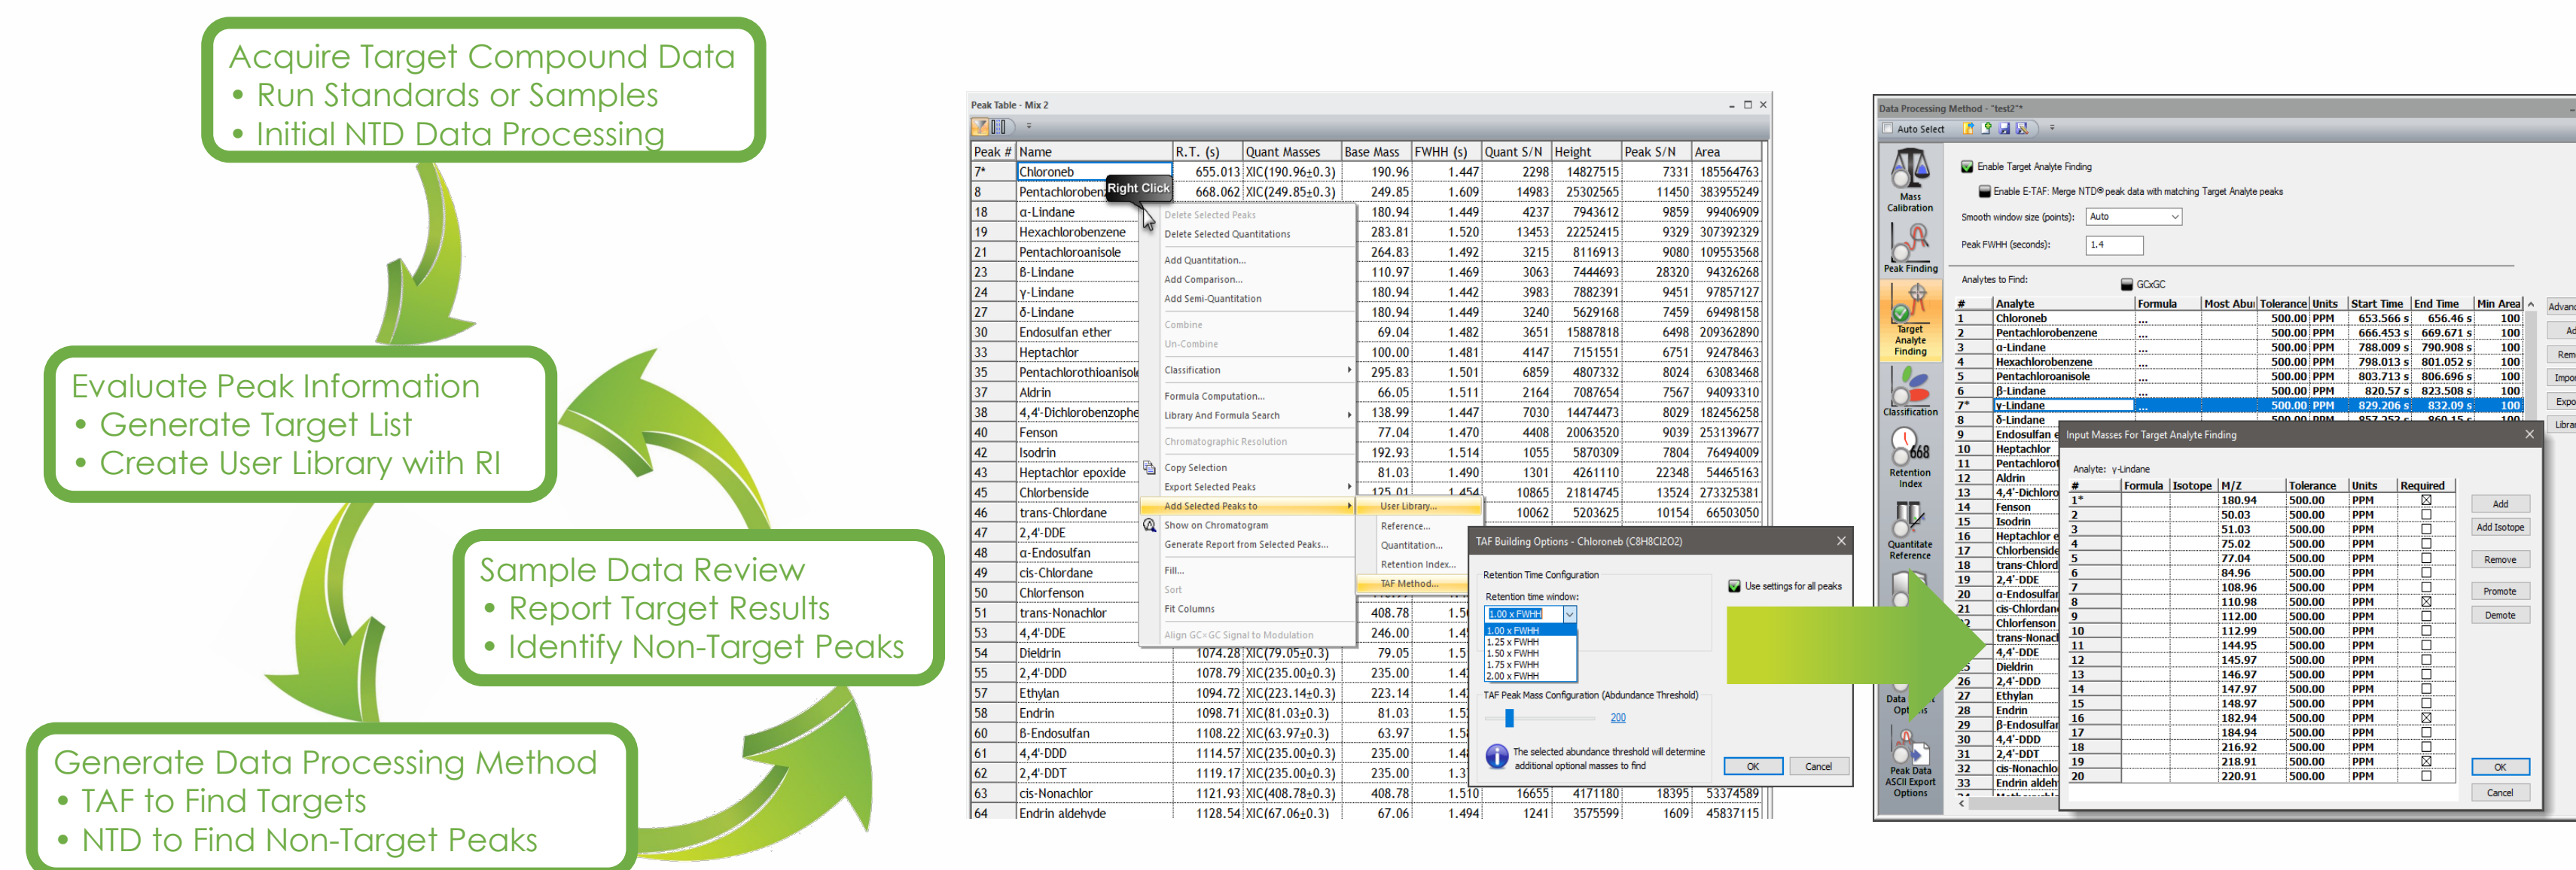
Acquire Target Compound Data
• Run Standards or Samples
• Initial NTD Data Processing

Evaluate Peak Information
• Generate Target List
• Create User Library with RI

Sample Data Review
• Report Target Results
• Identify Non-Target Peaks

Generate Data Processing Method
• TAF to Find Targets
• NTD to Find Non-Target Peaks

Peak Table - Mix 2

| Peak # | Name | R.T. (s) | Quant Masses | Base Mass | FWHH (s) | Quant S/N | Height | Peak S/N | Area |
|---|---|---|---|---|---|---|---|---|---|
| 7* | Chloroneb | 655.013 | XIC(190.96±0.3) | 190.96 | 1.447 | 2298 | 14827515 | 7331 | 185564763 |
| 8 | Pentachloroben | 668.062 | XIC(249.85±0.3) | 249.85 | 1.609 | 14983 | 25302565 | 11450 | 383955249 |
| 18 | α-Lindane | | | 180.94 | 1.449 | 4237 | 7943612 | 9859 | 99406909 |
| 19 | Hexachlorobenzene | | | 283.81 | 1.520 | 13453 | 22252415 | 9329 | 307392329 |
| 21 | Pentachloroanisole | | | 264.83 | 1.492 | 3215 | 8116913 | 9080 | 109553568 |
| 23 | ß-Lindane | | | 110.97 | 1.469 | 3063 | 7444693 | 28320 | 94326268 |
| 24 | γ-Lindane | | | 180.94 | 1.442 | 3983 | 7882391 | 9451 | 97857127 |
| 27 | δ-Lindane | | | 180.94 | 1.449 | 3240 | 5629168 | 7459 | 69498158 |
| 30 | Endosulfan ether | | | 69.04 | 1.482 | 3651 | 15887818 | 6498 | 209362890 |
| 33 | Heptachlor | | | 100.00 | 1.481 | 4147 | 7151551 | 6751 | 92478463 |
| 35 | Pentachlorothioanisole | | | 295.83 | 1.501 | 6859 | 4807332 | 8024 | 63083468 |
| 37 | Aldrin | | | 66.05 | 1.511 | 2164 | 7087654 | 7567 | 94093310 |
| 38 | 4,4'-Dichlorobenzophe | | | 138.99 | 1.447 | 7030 | 14474473 | 8029 | 182456258 |
| 40 | Fenson | | | 77.04 | 1.470 | 4408 | 20063520 | 9039 | 253139677 |
| 42 | Isodrin | | | 192.93 | 1.514 | 1055 | 5870309 | 7804 | 76494009 |
| 43 | Heptachlor epoxide | | | 81.03 | 1.490 | 1301 | 4261110 | 22348 | 54465163 |
| 45 | Chlorbenside | | | 125.01 | 1.454 | 10865 | 21814745 | 13524 | 273325381 |
| 46 | trans-Chlordane | | | | | 10062 | 5203625 | 10154 | 66503050 |
| 47 | 2,4'-DDE | | | | | | | | |
| 48 | α-Endosulfan | | | | | | | | |
| 49 | cis-Chlordane | | | | | | | | |
| 50 | Chlorfenson | | | | | | | | |
| 51 | trans-Nonachlor | | | 408.78 | 1.5 | | | | |
| 53 | 4,4'-DDE | | | 246.00 | 1.4 | | | | |
| 54 | Dieldrin | 1074.28 | XIC(79.05±0.3) | 79.05 | 1.5 | | | | |
| 55 | 2,4'-DDD | 1078.79 | XIC(235.00±0.3) | 235.00 | 1.4 | | | | |
| 57 | Ethylan | 1094.72 | XIC(223.14±0.3) | 223.14 | 1.4 | | | | |
| 58 | Endrin | 1098.71 | XIC(81.03±0.3) | 81.03 | 1.5 | | | | |
| 60 | ß-Endosulfan | 1108.22 | XIC(63.97±0.3) | 63.97 | 1.5 | | | | |
| 61 | 4,4'-DDD | 1114.57 | XIC(235.00±0.3) | 235.00 | 1.4 | | | | |
| 62 | 2,4'-DDT | 1119.17 | XIC(235.00±0.3) | 235.00 | 1.3 | | | | |
| 63 | cis-Nonachlor | 1121.93 | XIC(408.78±0.3) | 408.78 | 1.510 | 16655 | 4171180 | 18395 | 53374589 |
| 64 | Endrin aldehyde | 1128.54 | XIC(67.06±0.3) | 67.06 | 1.494 | 1241 | 3575599 | 1609 | 45837115 |

Right Click
Delete Selected Peaks
Delete Selected Quantitations
Add Quantitation...
Add Comparison...
Add Semi-Quantitation
Combine
Un-Combine
Classification
Formula Computation...
Library And Formula Search
Chromatographic Resolution
Copy Selection
Export Selected Peaks
Add Selected Peaks to
Show on Chromatogram
Generate Report from Selected Peaks...
Fill...
Sort
Fit Columns
Align GC×GC Signal to Modulation
User Library...
Reference...
Quantitation...
Retention Index...
TAF Method...

TAF Building Options - Chloroneb (C8H8Cl2O2)
Retention Time Configuration
Use settings for all peaks
Retention time window:
1.00 x FWHH
1.00 x FWHH
1.25 x FWHH
1.50 x FWHH
1.75 x FWHH
2.00 x FWHH
TAF Peak Mass Configuration (Abundance Threshold)
200
The selected abundance threshold will determine additional optional masses to find
OK
Cancel

Data Processing Method - "test2"*
Auto Select
Mass Calibration
Peak Finding
Target Analyte Finding
Classification
Retention Index
Quantitate Reference
Data Opt
Peak Data ASCII Export Options
Enable Target Analyte Finding
Enable E-TAF: Merge NTD® peak data with matching Target Analyte peaks
Smooth window size (points): Auto
Peak FWHH (seconds): 1.4
Analytes to Find:
GCxGC

| # | Analyte | Formula | Most Abu | Tolerance | Units | Start Time | End Time | Min Area |
|---|---|---|---|---|---|---|---|---|
| 1 | Chloroneb | ... | | 500.00 | PPM | 653.566 s | 656.46 s | 100 |
| 2 | Pentachlorobenzene | ... | | 500.00 | PPM | 666.453 s | 669.671 s | 100 |
| 3 | α-Lindane | ... | | 500.00 | PPM | 788.009 s | 790.908 s | 100 |
| 4 | Hexachlorobenzene | ... | | 500.00 | PPM | 798.013 s | 801.052 s | 100 |
| 5 | Pentachloroanisole | ... | | 500.00 | PPM | 803.713 s | 806.696 s | 100 |
| 6 | ß-Lindane | ... | | 500.00 | PPM | 820.57 s | 823.508 s | 100 |
| 7* | γ-Lindane | ... | | 500.00 | PPM | 829.206 s | 832.09 s | 100 |
| 8 | δ-Lindane | | | | | | | |
| 9 | Endosulfan e | | | | | | | |
| 10 | Heptachlor | | | | | | | |
| 11 | Pentachlorot | | | | | | | |
| 12 | Aldrin | | | | | | | |
| 13 | 4,4'-Dichloro | | | | | | | |
| 14 | Fenson | | | | | | | |
| 15 | Isodrin | | | | | | | |
| 16 | Heptachlor e | | | | | | | |
| 17 | Chlorbenside | | | | | | | |
| 18 | trans-Chlord | | | | | | | |
| 19 | 2,4'-DDE | | | | | | | |
| 20 | α-Endosulfan | | | | | | | |
| 21 | cis-Chlordan | | | | | | | |
| | Chlorfenson | | | | | | | |
| | trans-Nonac | | | | | | | |
| | 4,4'-DDE | | | | | | | |
| | Dieldrin | | | | | | | |
| 26 | 2,4'-DDD | | | | | | | |
| 27 | Ethylan | | | | | | | |
| 28 | Endrin | | | | | | | |
| 29 | ß-Endosulfan | | | | | | | |
| 30 | 4,4'-DDD | | | | | | | |
| 31 | 2,4'-DDT | | | | | | | |
| 32 | cis-Nonachlo | | | | | | | |
| 33 | Endrin aldeh | | | | | | | |

Advan
Ad
Rem
Impo
Expo
Libra

Input Masses For Target Analyte Finding
Analyte: γ-Lindane

| # | Formula | Isotope | M/Z | Tolerance | Units | Required |
|---|---|---|---|---|---|---|
| 1* | | | 180.94 | 500.00 | PPM | ☒ |
| 2 | | | 50.03 | 500.00 | PPM | ☐ |
| 3 | | | 51.03 | 500.00 | PPM | ☐ |
| 4 | | | 75.02 | 500.00 | PPM | ☐ |
| 5 | | | 77.04 | 500.00 | PPM | ☐ |
| 6 | | | 84.96 | 500.00 | PPM | ☐ |
| 7 | | | 108.96 | 500.00 | PPM | ☐ |
| 8 | | | 110.98 | 500.00 | PPM | ☒ |
| 9 | | | 112.00 | 500.00 | PPM | ☐ |
| 10 | | | 112.99 | 500.00 | PPM | ☐ |
| 11 | | | 144.95 | 500.00 | PPM | ☐ |
| 12 | | | 145.97 | 500.00 | PPM | ☐ |
| 13 | | | 146.97 | 500.00 | PPM | ☐ |
| 14 | | | 147.97 | 500.00 | PPM | ☐ |
| 15 | | | 148.97 | 500.00 | PPM | ☐ |
| 16 | | | 182.94 | 500.00 | PPM | ☒ |
| 17 | | | 184.94 | 500.00 | PPM | ☐ |
| 18 | | | 216.92 | 500.00 | PPM | ☐ |
| 19 | | | 218.91 | 500.00 | PPM | ☒ |
| 20 | | | 220.91 | 500.00 | PPM | ☐ |

Add
Add Isotope
Remove
Promote
Demote
OK
Cancel